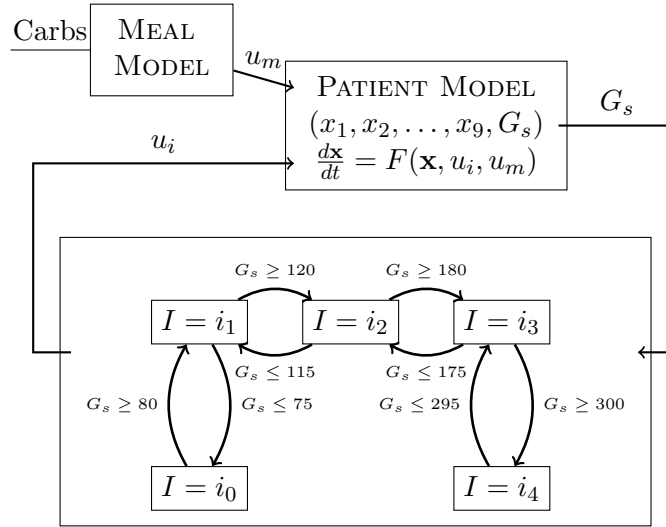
Carbs

MEAL MODEL

$u_m$

PATIENT MODEL
$(x_1, x_2, \ldots, x_9, G_s)$
$\frac{d\mathbf{x}}{dt} = F(\mathbf{x}, u_i, u_m)$

$G_s$

$u_i$

$G_s \geq 120$

$G_s \geq 180$

$I = i_1$

$I = i_2$

$I = i_3$

$G_s \leq 115$

$G_s \leq 175$

$G_s \geq 80$

$G_s \leq 75$

$G_s \leq 295$

$G_s \geq 300$

$I = i_0$

$I = i_4$